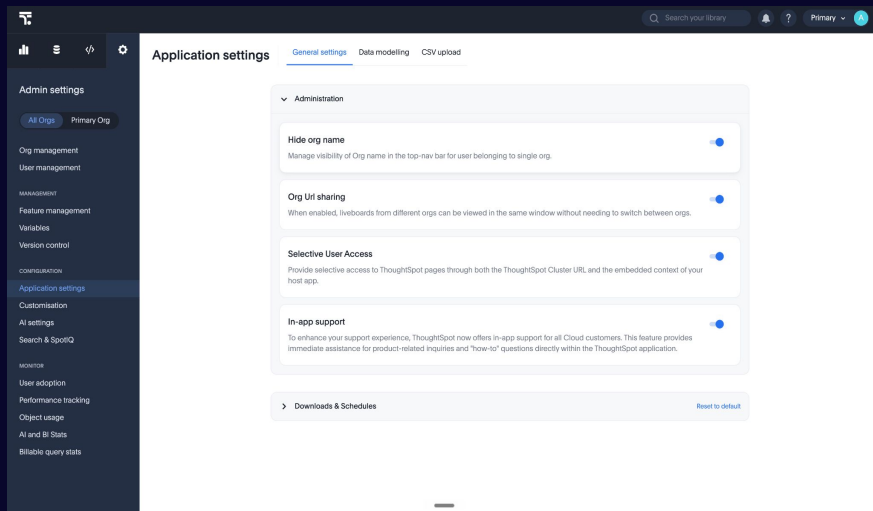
Search your library

?

Primary

A

Admin settings

All Orgs

Primary Org

Org management

User management

MANAGEMENT

Feature management

Variables

Version control

CONFIGURATION

Application settings

Customisation

AI settings

Search & SpotIQ

MONITOR

User adoption

Performance tracking

Object usage

AI and BI Stats

Billable query stats

Application settings

General settings

Data modelling

CSV upload

Administration

Hide org name

Manage visibility of Org name in the top-nav bar for user belonging to single org.

Org Url sharing

When enabled, liveboards from different orgs can be viewed in the same window without needing to switch between orgs.

Selective User Access

Provide selective access to ThoughtSpot pages through both the ThoughtSpot Cluster URL and the embedded context of your host app.

In-app support

To enhance your support experience, ThoughtSpot now offers in-app support for all Cloud customers. This feature provides immediate assistance for product-related inquiries and "how-to" questions directly within the ThoughtSpot application.

Downloads & Schedules

Reset to default